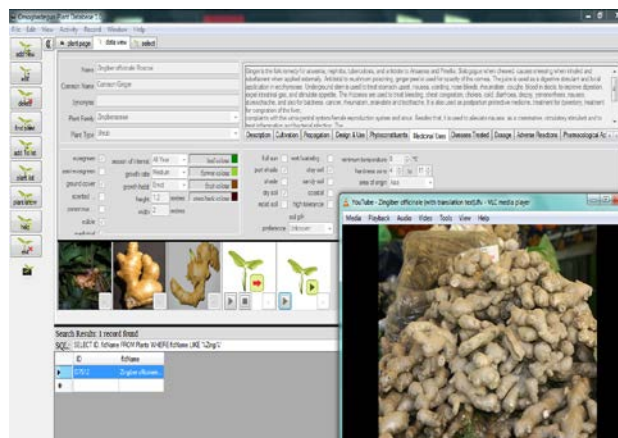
Plant Database

File Edit View Activity Record Window Help

plant page | Edit view | select

add files

delete

find plant

add folder

plant list

Name Zingiber officinale Roscoe

Common Name Common Ginger

Synonym

Plant Family Zingiberaceae

Plant Type Shrub

Description | Cultivation | Propagation | Design & Use | Phytoconstituents | Medicinal Uses | Diseases Treated | Dosage | Adverse Reactions | Pharmacological Ac

evergreen

season of interest All Year

growth rate Medium

growth habit Erect

height 1.2 metres

width 2 metres

full sun

part shade

shade

dry soil

moist soil

soil pH

preference Unknown

minimum temperature

hardiness zone

area of origin Asia

Search Results: 1 record found

SQL: SELECT ID, Rsthame FROM Plants WHERE RstName LIKE "%Zing%"

| ID | RstName |
|---|---|
| 07012 | Zingiber officinale |

YouTube - Zingiber officinale (with translation text).flv - VLC media player

Media Playback Audio Video Tools View Help